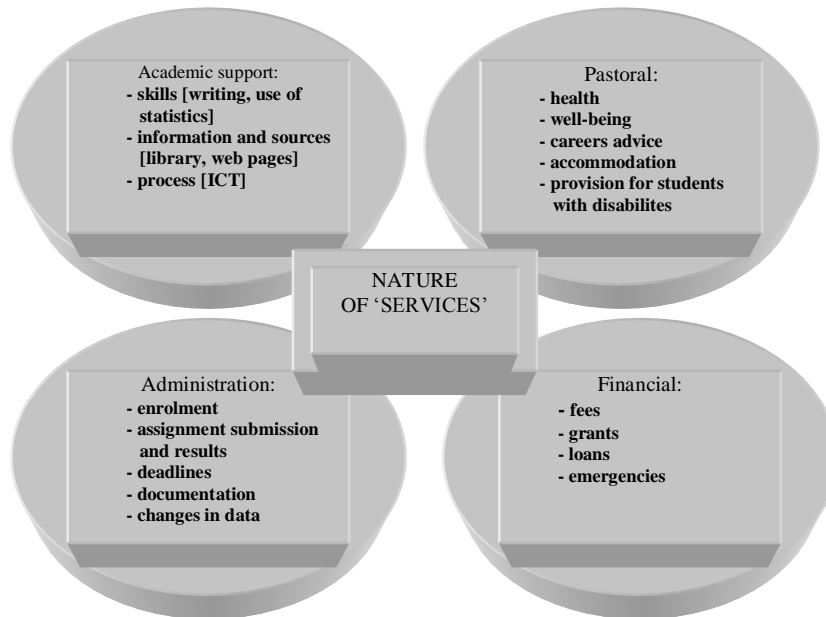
Academic support:
- skills [writing, use of statistics]
- information and sources [library, web pages]
- process [ICT]

Pastoral:
- health
- well-being
- careers advice
- accommodation
- provision for students with disabilites

NATURE OF 'SERVICES'

Administration:
- enrolment
- assignment submission and results
- deadlines
- documentation
- changes in data

Financial:
- fees
- grants
- loans
- emergencies